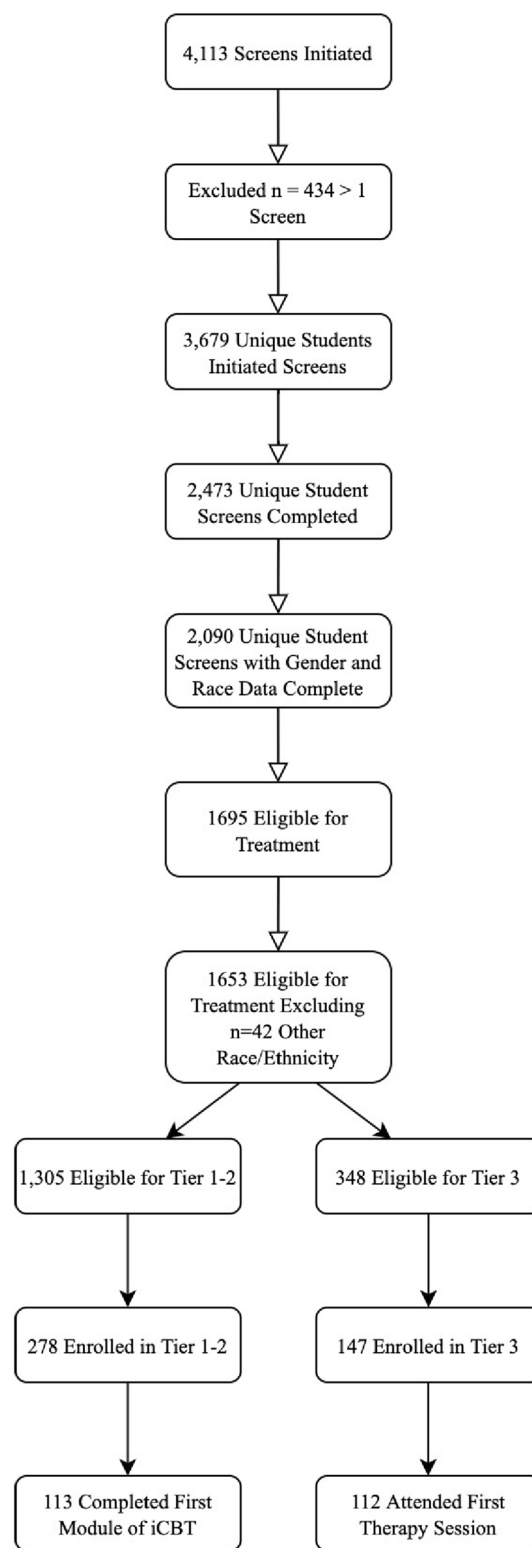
4,113 Screens Initiated

Excluded n = 434 > 1 Screen

3,679 Unique Students Initiated Screens

2,473 Unique Student Screens Completed

2,090 Unique Student Screens with Gender and Race Data Complete

1695 Eligible for Treatment

1653 Eligible for Treatment Excluding n=42 Other Race/Ethnicity

1,305 Eligible for Tier 1-2

278 Enrolled in Tier 1-2

113 Completed First Module of iCBT

348 Eligible for Tier 3

147 Enrolled in Tier 3

112 Attended First Therapy Session